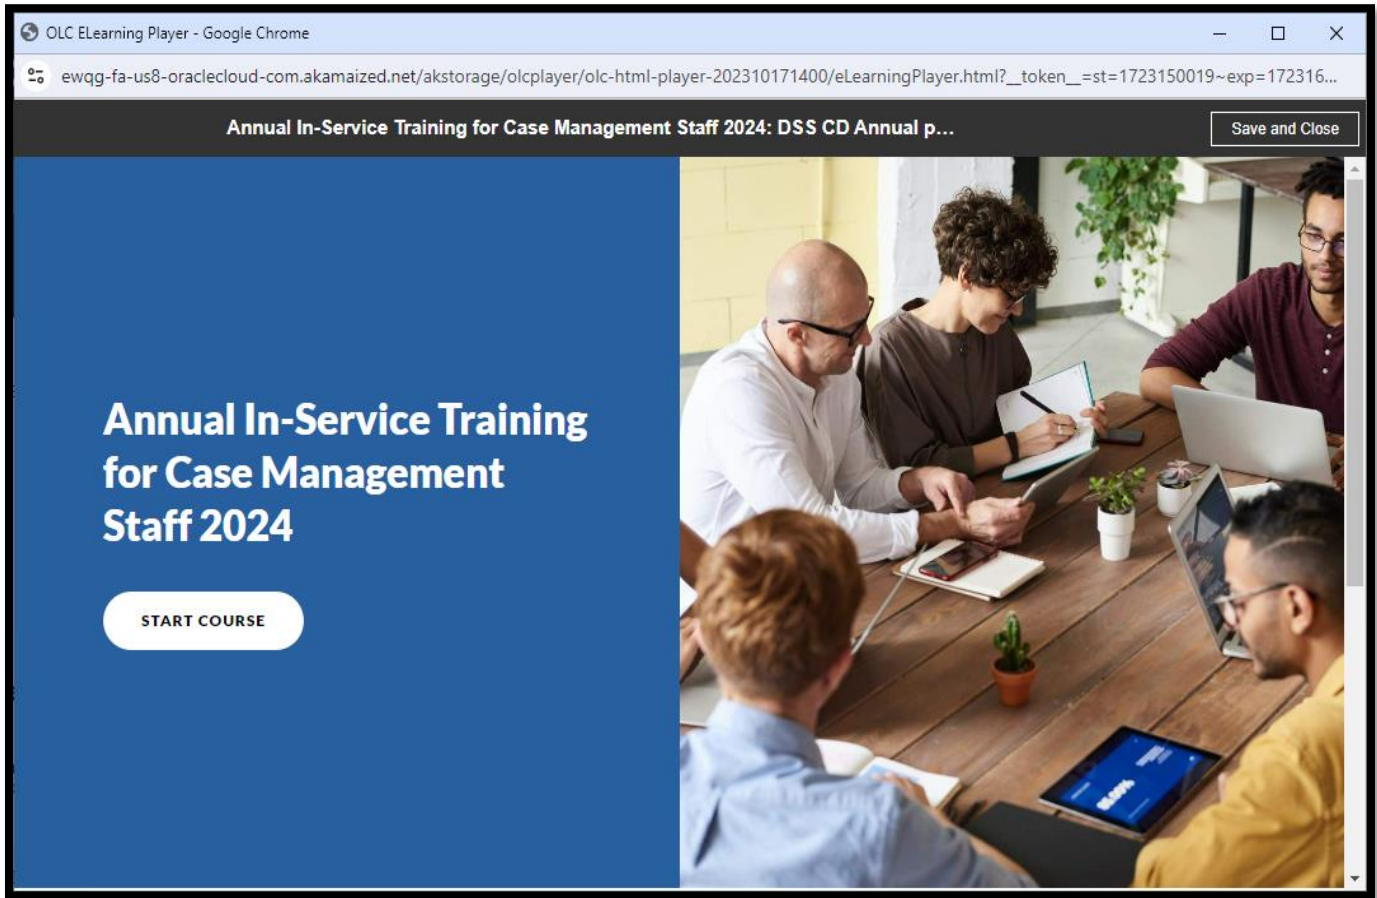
OLC ELearning Player - Google Chrome

ewqg-fa-us8-oraclecloud-com.akamaized.net/akstorage/olcplayer/olc-html-player-202310171400/eLearningPlayer.html?__token__=st=1723150019~exp=172316...

Annual In-Service Training for Case Management Staff 2024: DSS CD Annual p...

Save and Close

Annual In-Service Training for Case Management Staff 2024

START COURSE